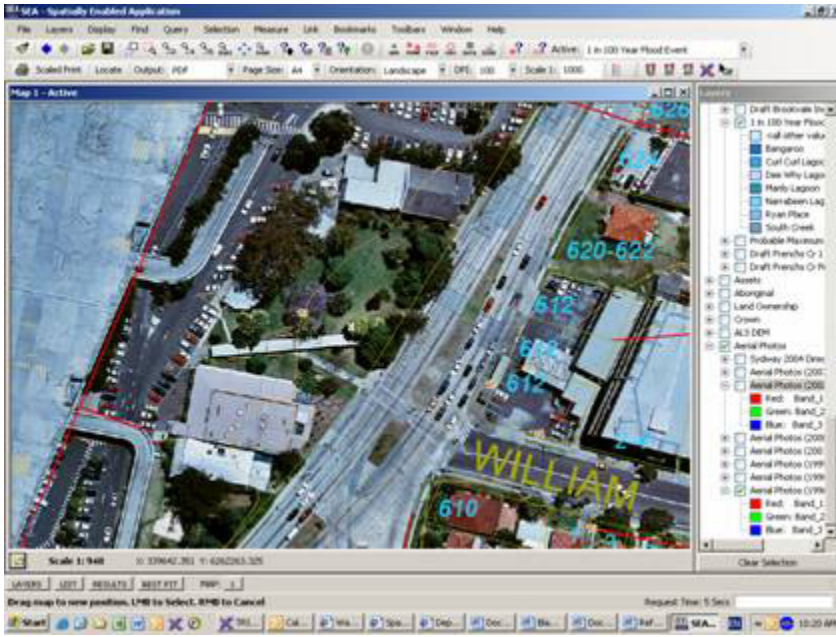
SEA - Spatially Enabled Application

File Layers Display Find Query Selection Measure Link Bookmarks Toolbars Window Help

Active: 1 in 100 Year Flood Event

Scaled Print Locate Output: PDF Page Size: A4 Orientation: Landscape DPI: 100 Scale 1: 1000

Map 1 - Active

626

624

620-622

612

612

612

WILLIAM

610

Layers

Draft Brookvale In
1 in 100 Year Flood
<all other value
Bangaroo
Curl Curl Lagoo
Dee Why Lagoo
Manly Lagoon
Narrabeen Lag
Ryan Place
South Creek
Probable Maximum
Draft Frenchs Cr 1
Draft Frenchs Cr
Assets
Aboriginal
Land Ownership
Crown
ALS DEM
Aerial Photos
Sydney 2004 Dire
Aerial Photos (200
Aerial Photos (200
Red: Band_1
Green: Band_2
Blue: Band_3
Aerial Photos (200
Aerial Photos (200
Aerial Photos (199
Aerial Photos (199
Aerial Photos (199
Red: Band_1
Green: Band_2
Blue: Band_3

Clear Selection

Scale 1: 940 X: 339642.381 Y: 6262263.325

LAYERS LIST RESULTS BEST FIT MAP: 1

Drag map to new position. LMB to Select. RMB to Cancel

Request Time: 5 Secs

Start SEA 10:20 AM